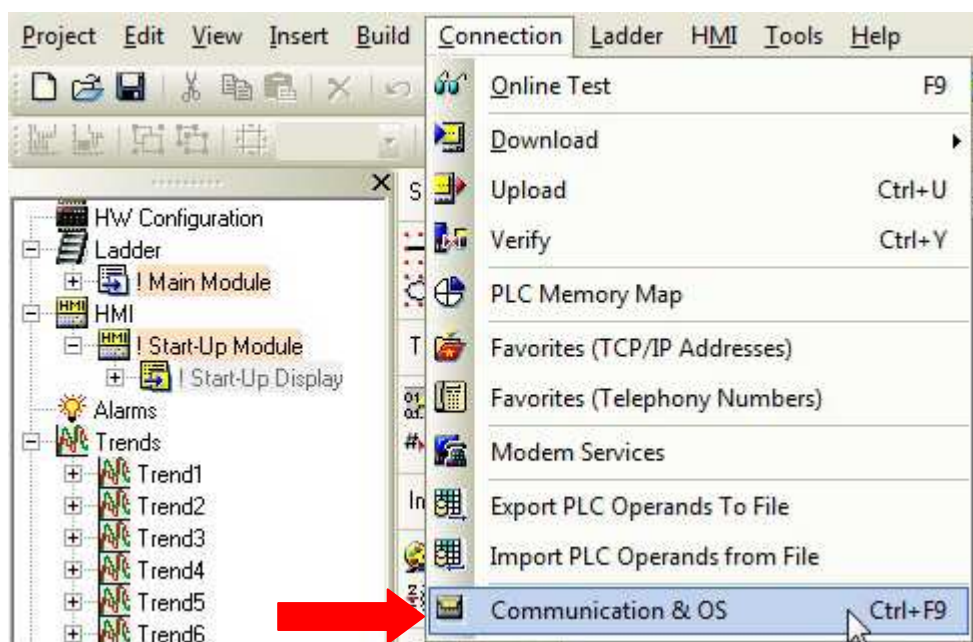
Project Edit View Insert Build Connection Ladder HMI Tools Help

HW Configuration
Ladder
! Main Module
HMI
HMI
! Start-Up Module
! Start-Up Display
Alarms
Trends
Trend1
Trend2
Trend3
Trend4
Trend5
Trend6

Online Test F9
Download
Upload Ctrl+U
Verify Ctrl+Y
PLC Memory Map
Favorites (TCP/IP Addresses)
Favorites (Telephony Numbers)
Modem Services
Export PLC Operands To File
Import PLC Operands from File
Communication & OS Ctrl+F9